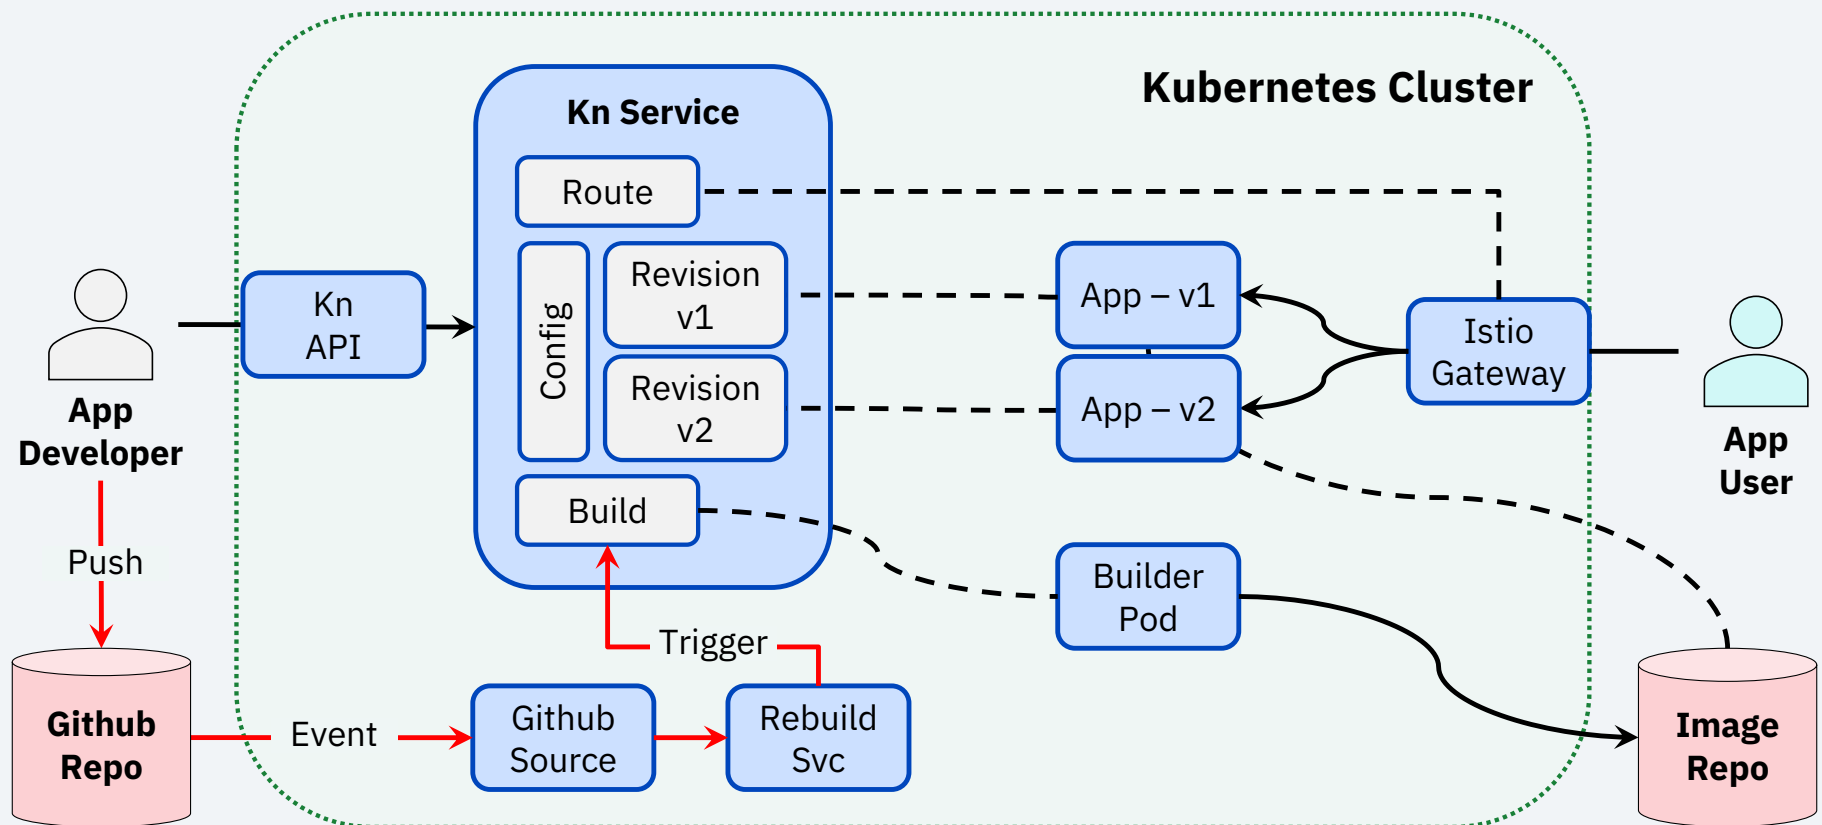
Kubernetes Cluster

Kn Service

Route

Config

Revision v1

Revision v2

Build

App Developer

Kn API

App – v1

App – v2

Istio Gateway

App User

Push

Builder Pod

Trigger

Github Repo

Event

Github Source

Rebuild Svc

Image Repo